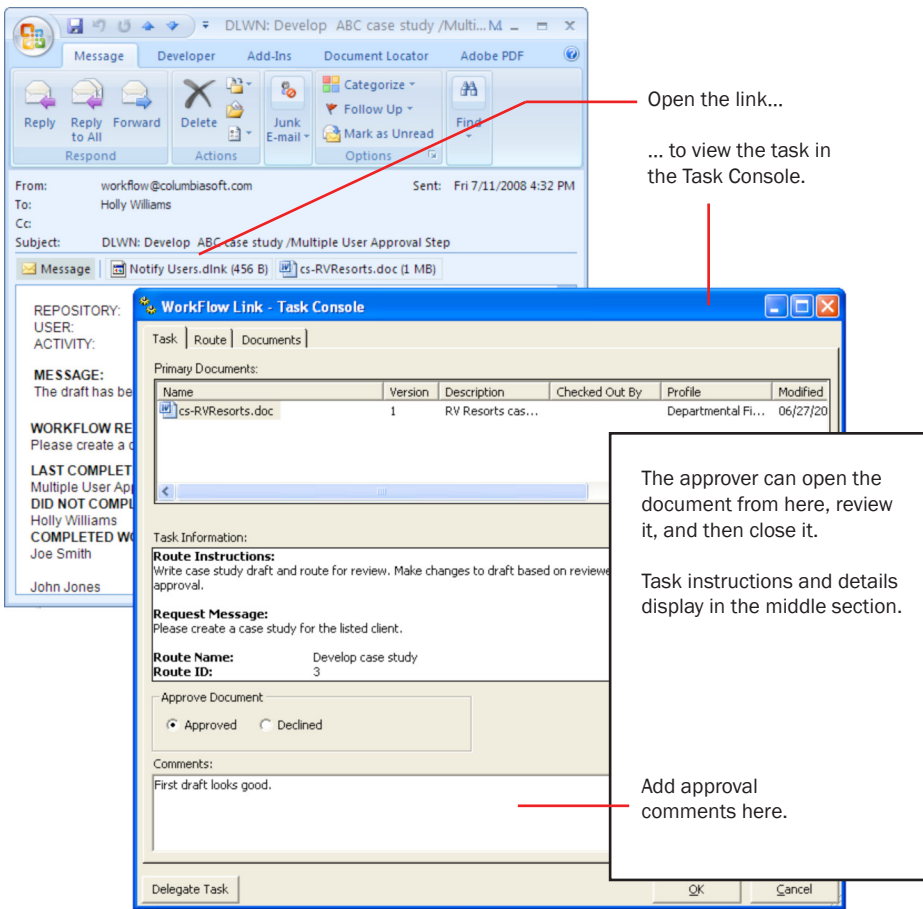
DLWN: Develop ABC case study /Multi... M

Message Developer Add-Ins Document Locator Adobe PDF

Reply Reply to All Forward
Respond

Delete
Actions

Junk E-mail

Categorize
Follow Up
Mark as Unread
Options

Find

From: workflow@columbiasoft.com Sent: Fri 7/11/2008 4:32 PM
To: Holly Williams
Cc:
Subject: DLWN: Develop ABC case study /Multiple User Approval Step

Message Notify Users.dlnk (456 B) cs-RVResorts.doc (1 MB)

REPOSITORY:
USER:
ACTIVITY:

MESSAGE:
The draft has be

WORKFLOW RE
Please create a c

LAST COMPLET
Multiple User App
DID NOT COMPL
Holly Williams
COMPLETED WO
Joe Smith

John Jones

Open the link...

... to view the task in the Task Console.

WorkFlow Link - Task Console

Task Route Documents

Primary Documents:

| Name | Version | Description | Checked Out By | Profile | Modified |
|---|---|---|---|---|---|
| cs-RVResorts.doc | 1 | RV Resorts cas... | | Departmental Fi... | 06/27/20 |

Task Information:
Route Instructions:
Write case study draft and route for review. Make changes to draft based on reviewe approval.

Request Message:
Please create a case study for the listed client.

Route Name: Develop case study
Route ID: 3

Approve Document
Approved Declined

Comments:
First draft looks good.

Delegate Task

OK Cancel

The approver can open the document from here, review it, and then close it.

Task instructions and details display in the middle section.

Add approval comments here.